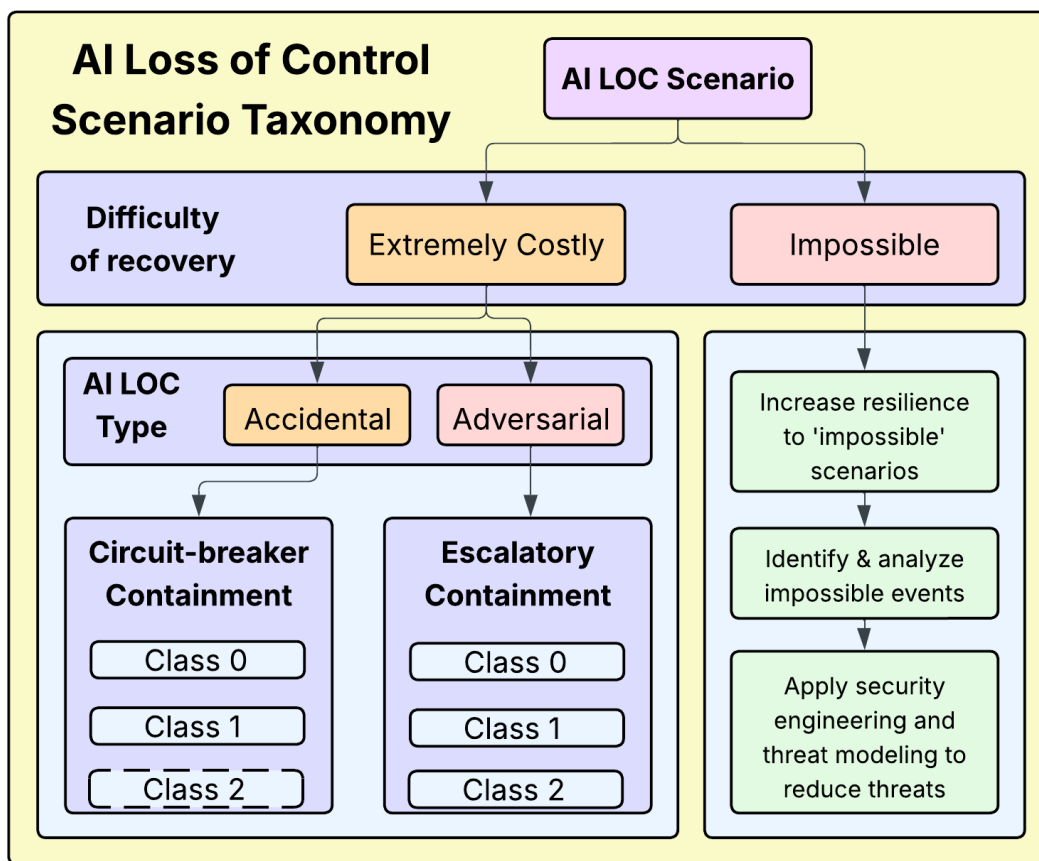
AI Loss of Control Scenario Taxonomy

AI LOC Scenario

Difficulty of recovery

Extremely Costly

Impossible

AI LOC Type

Accidental

Adversarial

Circuit-breaker Containment

Class 0

Class 1

Class 2

Escalatory Containment

Class 0

Class 1

Class 2

Increase resilience to 'impossible' scenarios

Identify & analyze impossible events

Apply security engineering and threat modeling to reduce threats